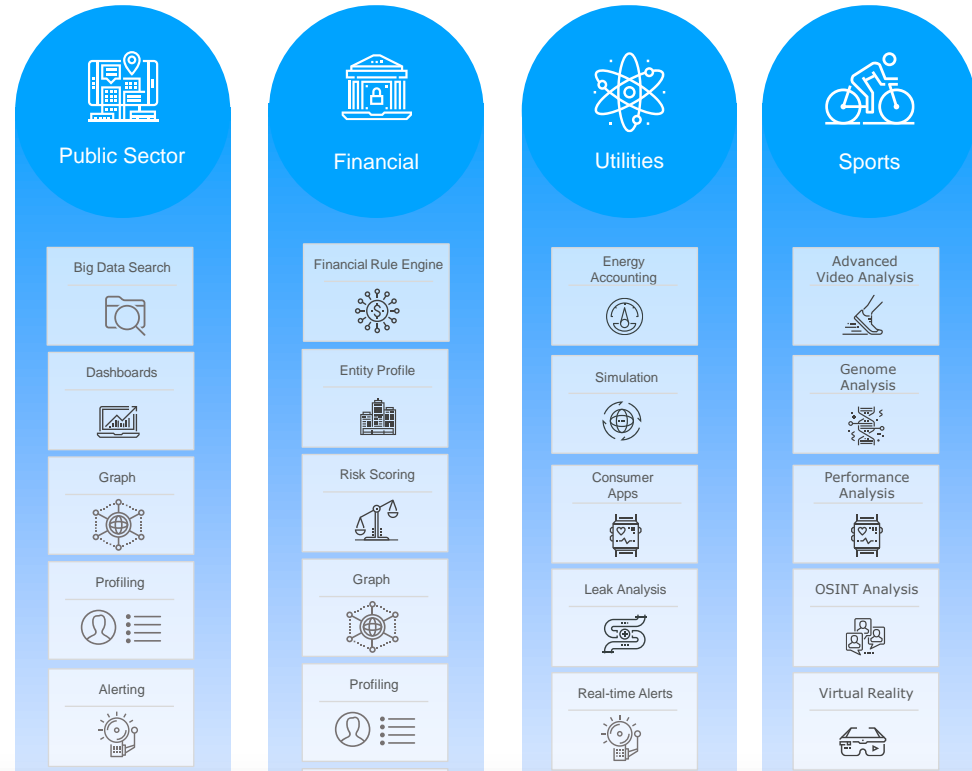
Public Sector

Big Data Search

Dashboards

Graph

Profiling

Alerting

Financial

Financial Rule Engine

Entity Profile

Risk Scoring

Graph

Profiling

Utilities

Energy Accounting

Simulation

Consumer Apps

Leak Analysis

Real-time Alerts

Sports

Advanced Video Analysis

Genome Analysis

Performance Analysis

OSINT Analysis

Virtual Reality